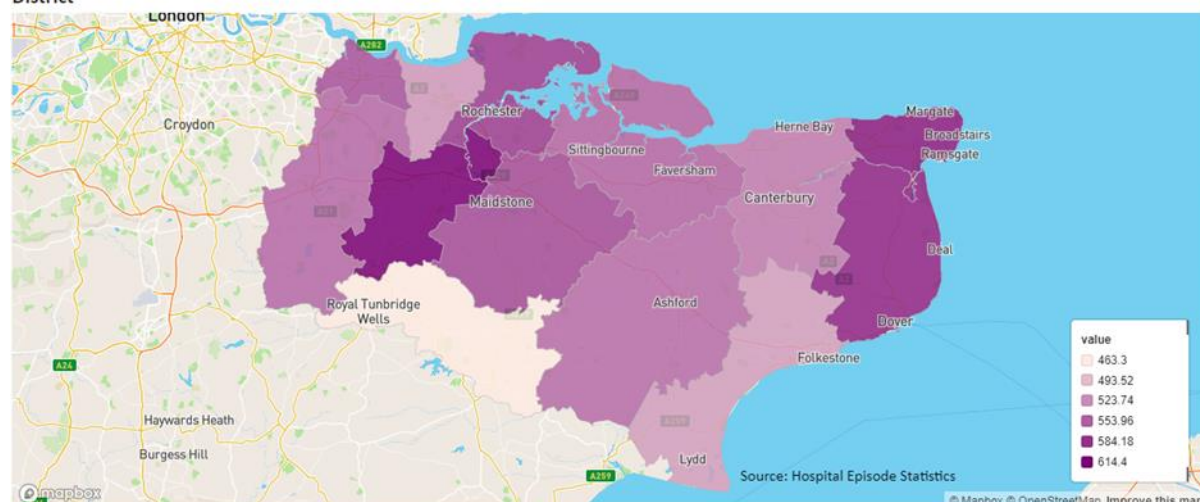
District

London
A282
Rochester
Croydon
Herne Bay
Margate
Broadstairs
Ramsgate
Sittingbourne
Faversham
Canterbury
Maidstone
Deal
Royal Tunbridge Wells
Ashford
Dover
Folkestone
A24
Haywards Heath
Burgess Hill
A259
Lydd
Source: Hospital Episode Statistics

value
463.3
493.52
523.74
553.96
584.18
614.4

© mapbox
© Mapbox © OpenStreetMap Improve this ma